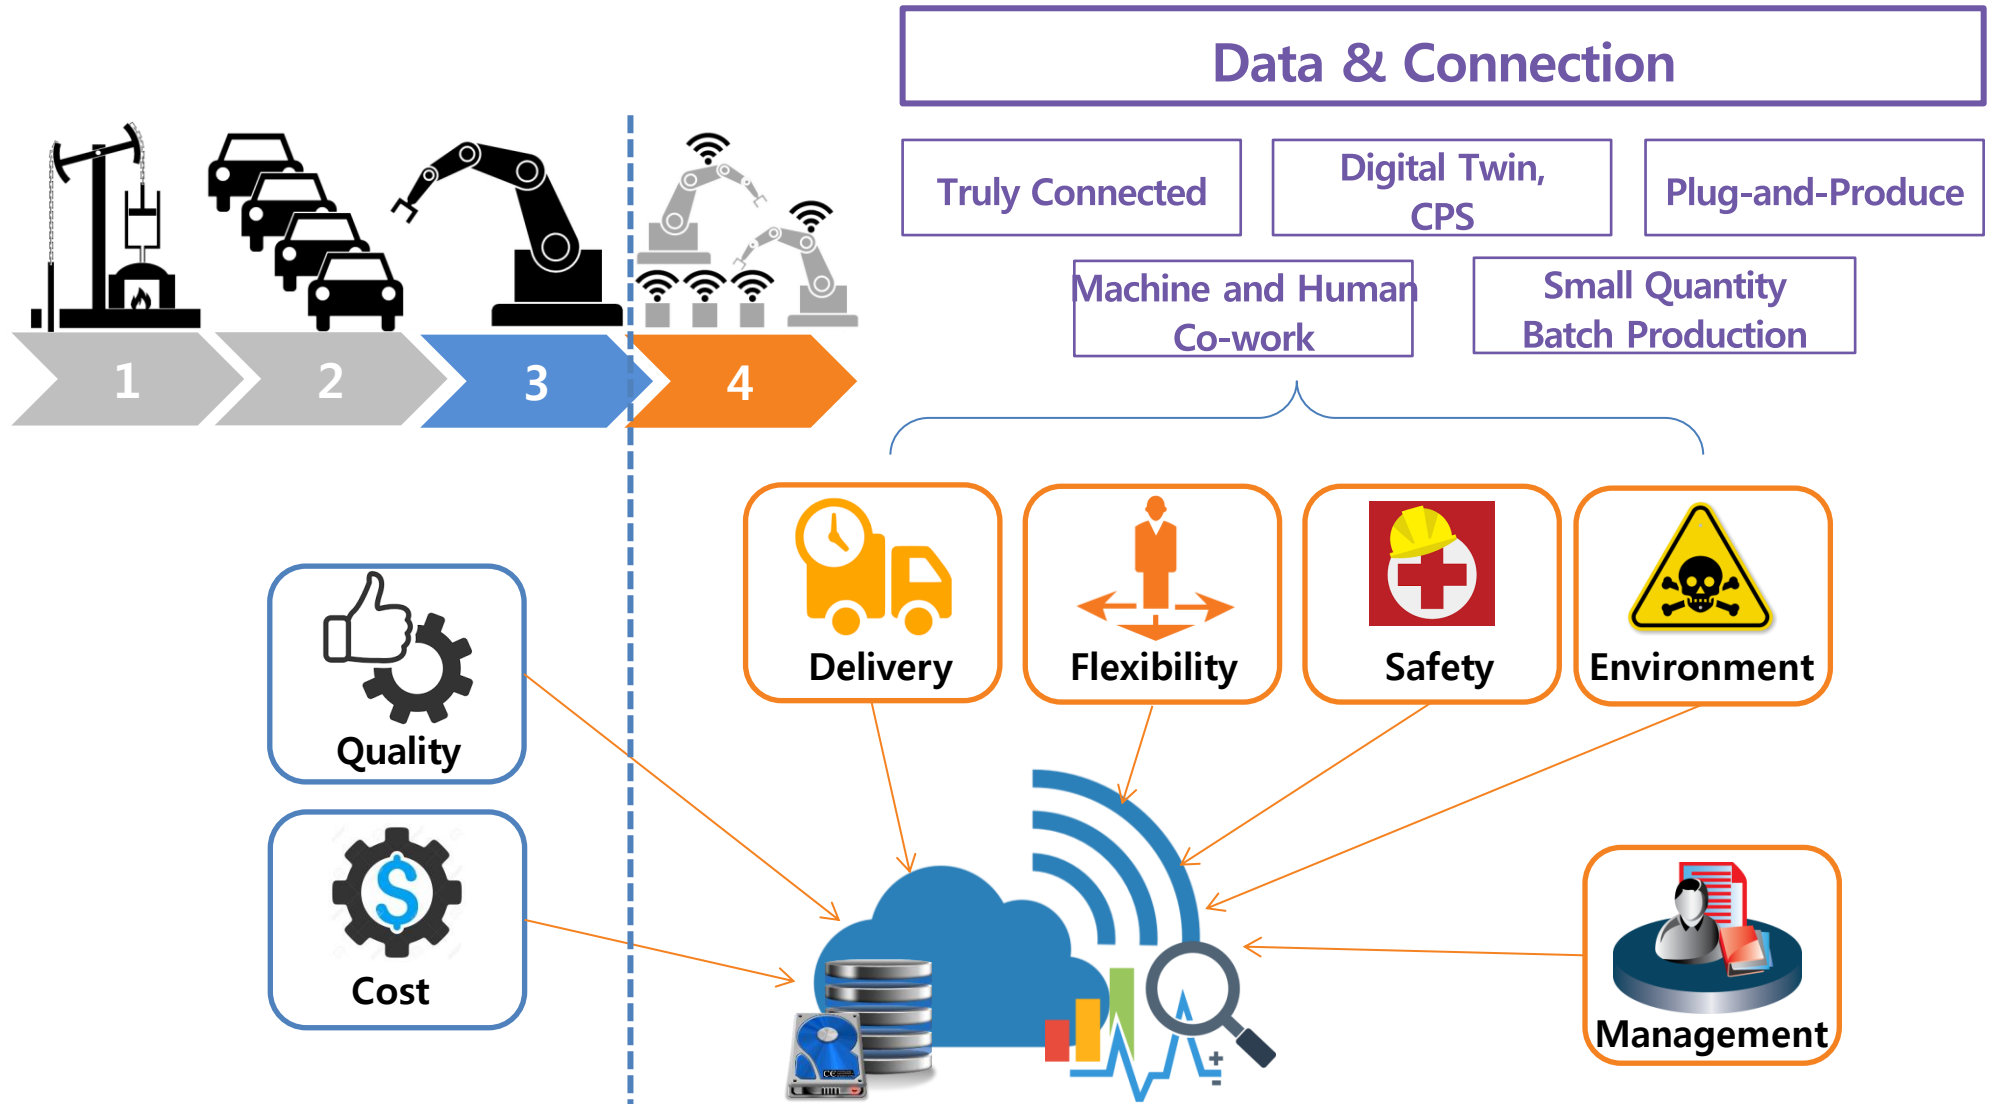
Data & Connection

Truly Connected

Digital Twin, CPS

Plug-and-Produce

Machine and Human Co-work

Small Quantity Batch Production

1

2

3

4

Delivery

Flexibility

Safety

Environment

Quality

Cost

Management